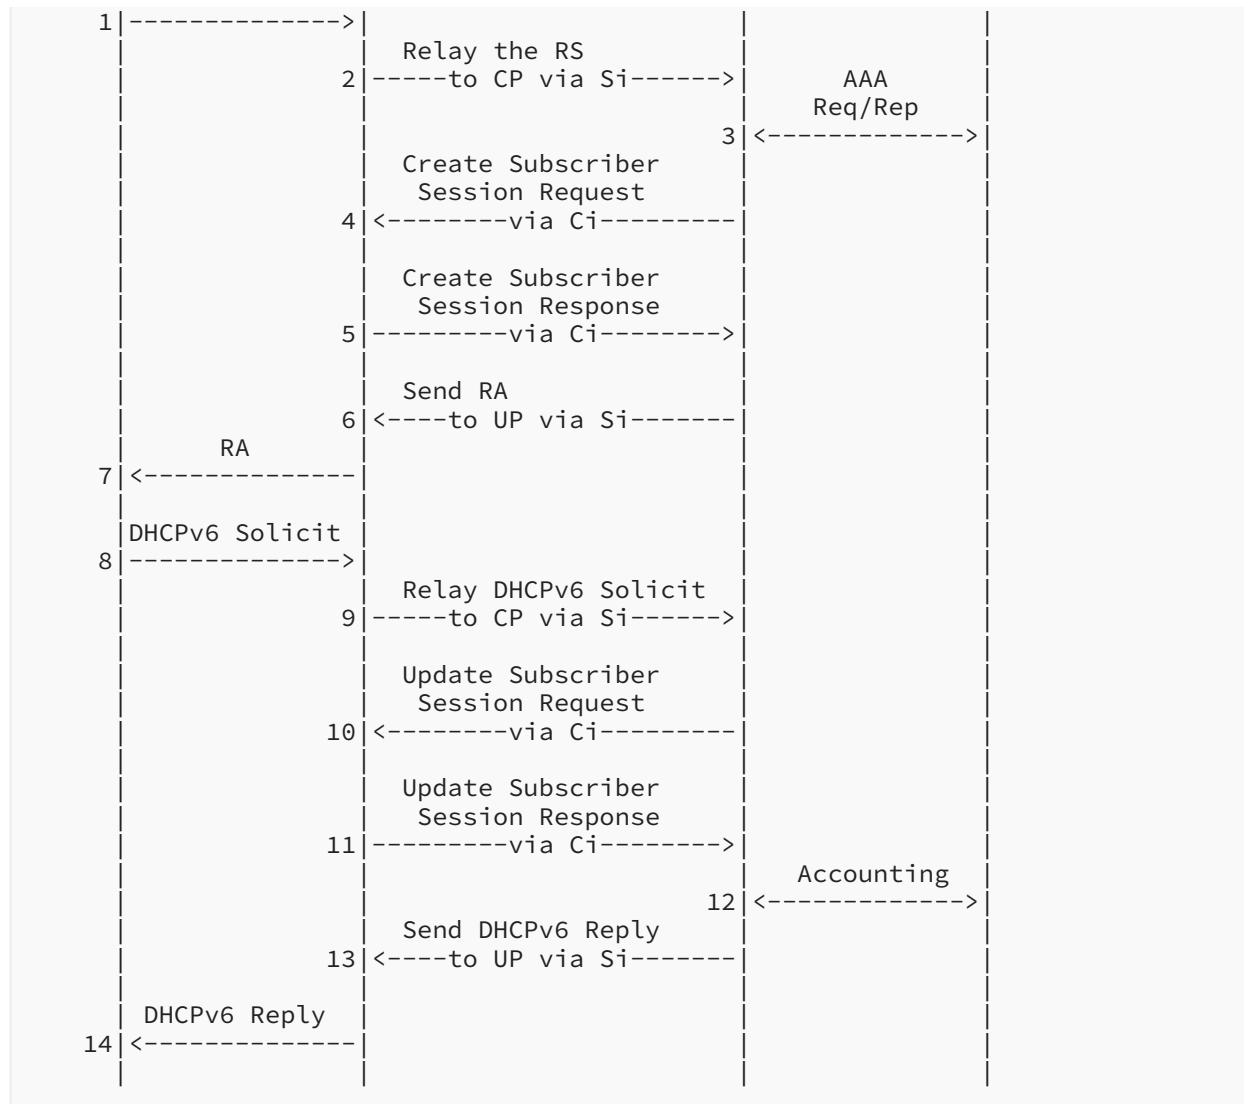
1|-------------->|                         |              |
 |               | Relay the RS            |              |
 |              2|-----to CP via Si------>|      AAA      |
 |               |                         |    Req/Rep    |
 |               |                        3|<------------->|
 |               | Create Subscriber       |               |
 |               |  Session Request        |               |
 |              4|<--------via Ci---------|               |
 |               |                         |               |
 |               | Create Subscriber       |               |
 |               |  Session Response       |               |
 |              5|---------via Ci-------->|               |
 |               |                         |               |
 |               | Send RA                 |               |
 |              6|<----to UP via Si-------|               |
 |      RA       |                         |               |
7|<--------------|                         |               |
 |               |                         |               |
 |DHCPv6 Solicit |                         |               |
8|-------------->|                         |               |
 |               | Relay DHCPv6 Solicit    |               |
 |              9|-----to CP via Si------>|               |
 |               |                         |               |
 |               | Update Subscriber       |               |
 |               |  Session Request        |               |
 |             10|<--------via Ci---------|               |
 |               |                         |               |
 |               | Update Subscriber       |               |
 |               |  Session Response       |               |
 |             11|---------via Ci-------->|               |
 |               |                         |  Accounting   |
 |               |                       12|<------------->|
 |               | Send DHCPv6 Reply       |               |
 |             13|<----to UP via Si-------|               |
 |               |                         |               |
 | DHCPv6 Reply  |                         |               |
14|<--------------|                         |               |
 |               |                         |               |